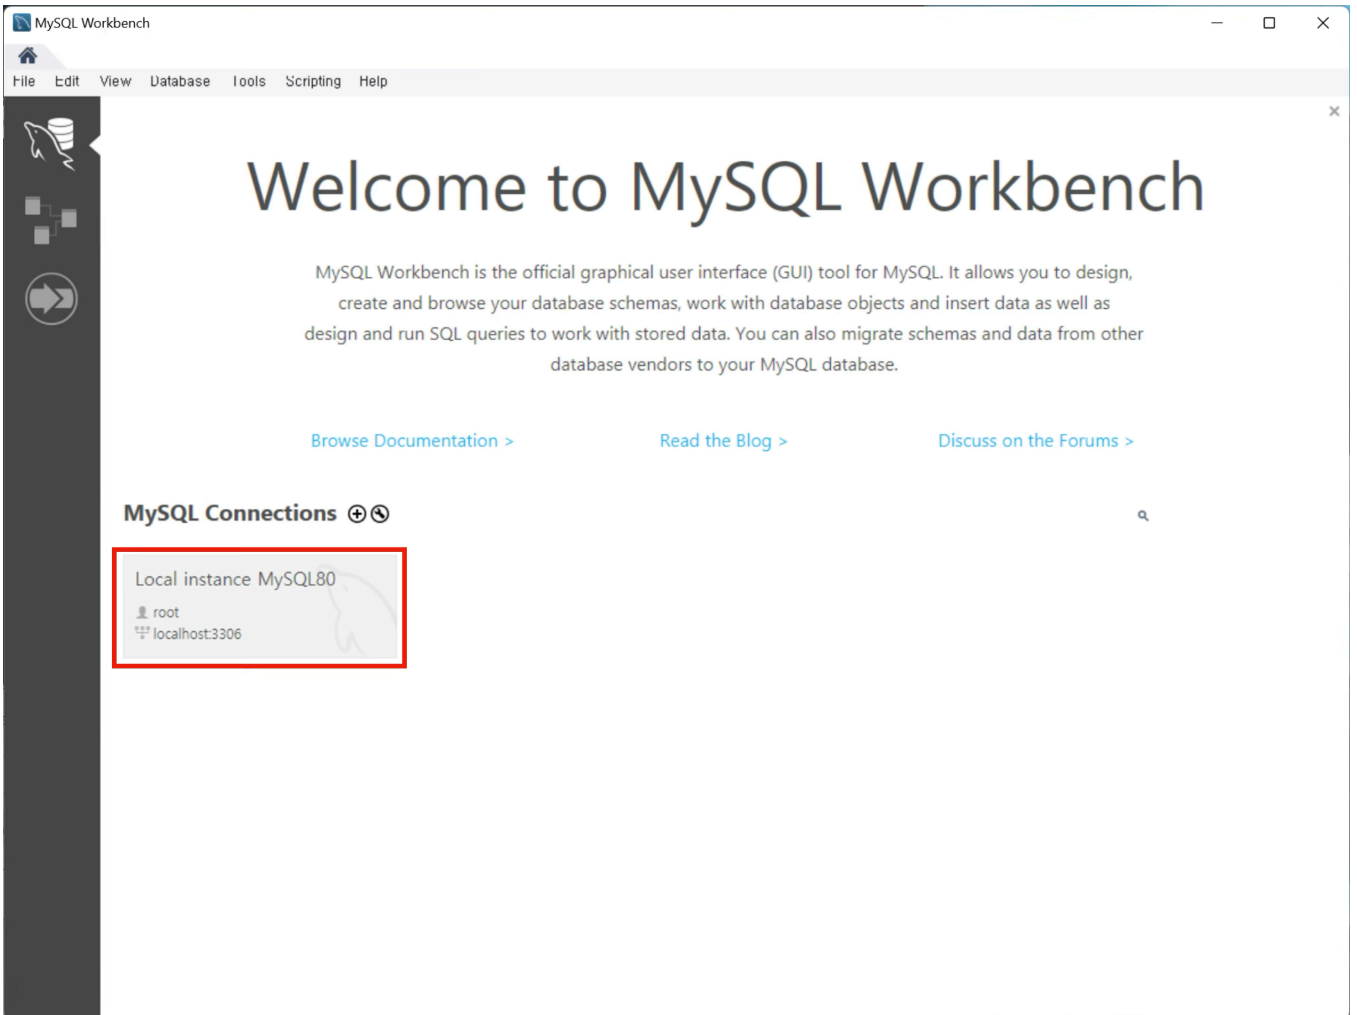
MySQL Workbench

File Edit View Database Tools Scripting Help

Welcome to MySQL Workbench

MySQL Workbench is the official graphical user interface (GUI) tool for MySQL. It allows you to design, create and browse your database schemas, work with database objects and insert data as well as design and run SQL queries to work with stored data. You can also migrate schemas and data from other database vendors to your MySQL database.

Browse Documentation >

Read the Blog >

Discuss on the Forums >

MySQL Connections

Local instance MySQL80
root
localhost:3306